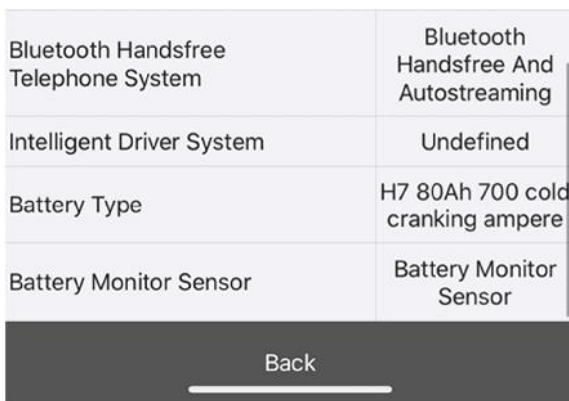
| | |
|---|---|
| Bluetooth Handsfree Telephone System | Bluetooth Handsfree And Autostreaming |
| Intelligent Driver System | Undefined |
| Battery Type | H7 80Ah 700 cold cranking ampere |
| Battery Monitor Sensor | Battery Monitor Sensor |

Back